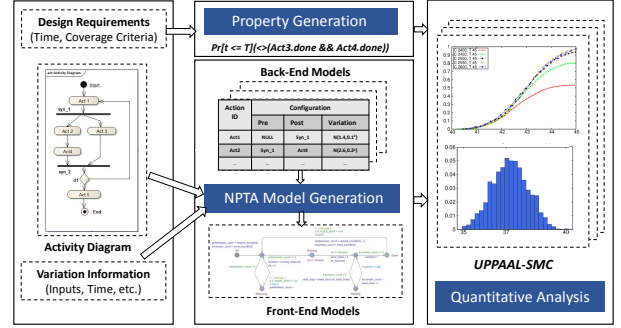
Design Requirements
(Time, Coverage Criteria)

Property Generation

Pr[t <= T](<>(Act3.done && Act4.done))

act Activity Diagram

Start

Act 1

syn_1

Act 2

Act 3

Act4

syn_2

d1

Act 5

End

Activity Diagram

Variation Information
(Inputs, Time, etc.)

Back-End Models

| Action ID | Configuration | | |
|---|---|---|---|
| | Pre | Post | Variation |
| Act1 | NULL | Syn_1 | N(1.4,0.1²) |
| Act4 | Syn_1 | Act6 | N(3.6,0.2²) |
| ... | ... | ... | ... |

NPTA Model Generation

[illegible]

Front-End Models

UPPAAL-SMC

Quantitative Analysis